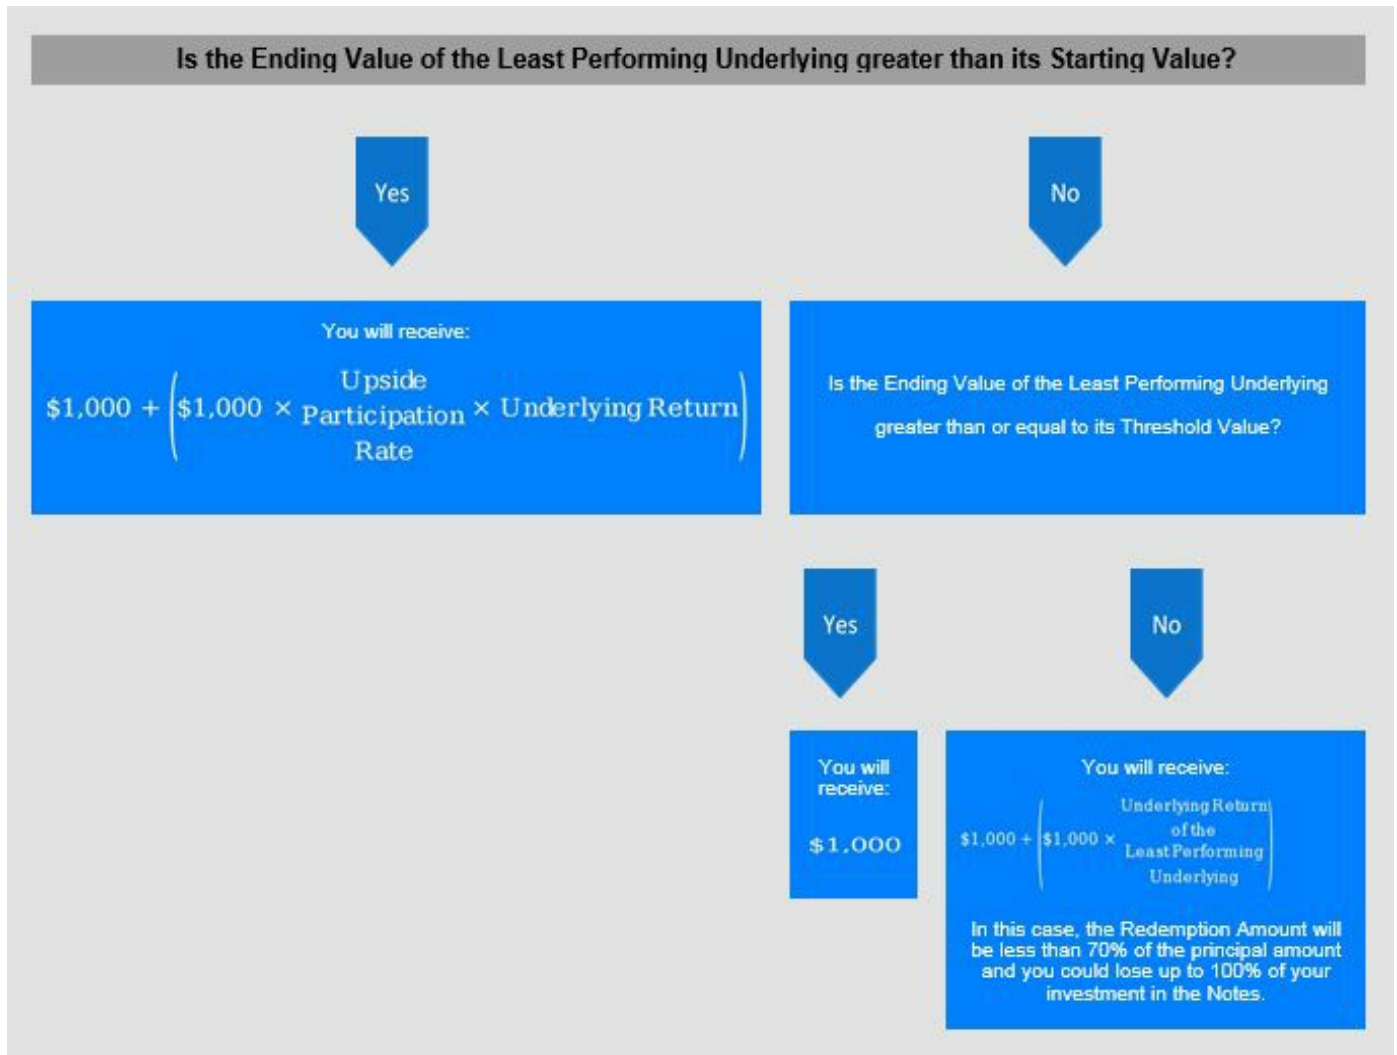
Is the Ending Value of the Least Performing Underlying greater than its Starting Value?

Yes

No

You will receive:

$\$1{,}000 + \left(\$1{,}000 \times \text{Upside Participation Rate} \times \text{Underlying Return}\right)$

Is the Ending Value of the Least Performing Underlying greater than or equal to its Threshold Value?

Yes

No

You will receive:

$1,000

You will receive:

$\$1{,}000 + \left(\$1{,}000 \times \text{Underlying Return of the Least Performing Underlying}\right)$

In this case, the Redemption Amount will be less than 70% of the principal amount and you could lose up to 100% of your investment in the Notes.